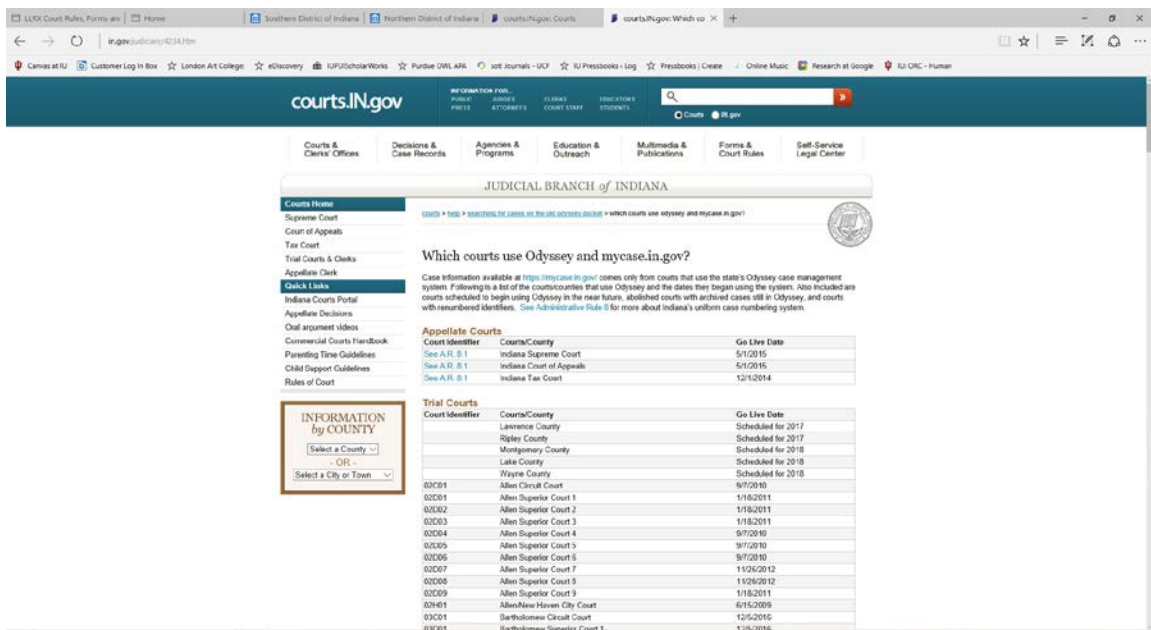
LLRX Court Rules, Forms an | Home | Southern District of Indiana | Northern District of Indiana | courts.IN.gov: Courts | courts.IN.gov: Which co ×

in.gov/judiciary/4234.htm

Canvas at IU | Customer Log In Box | London Art College | eDiscovery | IUPUIScholarWorks | Purdue OWL APA | sofi Journals - UCF | IU Pressbooks - Log | Pressbooks | Create | Online Music | Research at Google | IU ORC - Human

courts.IN.gov

INFORMATION FOR... PUBLIC PRESS JUDGES ATTORNEYS CLERKS COURT STAFF EDUCATORS STUDENTS

Courts IN.gov

Courts & Clerks' Offices | Decisions & Case Records | Agencies & Programs | Education & Outreach | Multimedia & Publications | Forms & Court Rules | Self-Service Legal Center

JUDICIAL BRANCH of INDIANA

Courts Home
Supreme Court
Court of Appeals
Tax Court
Trial Courts & Clerks
Appellate Clerk
Quick Links
Indiana Courts Portal
Appellate Decisions
Oral argument videos
Commercial Courts Handbook
Parenting Time Guidelines
Child Support Guidelines
Rules of Court

INFORMATION by COUNTY
Select a County
- OR -
Select a City or Town

courts > help > searching for cases on the old odyssey docket > which courts use odyssey and mycase.in.gov?

Which courts use Odyssey and mycase.in.gov?

Case information available at https://mycase.in.gov/ comes only from courts that use the state's Odyssey case management system. Following is a list of the courts/counties that use Odyssey and the dates they began using the system. Also included are courts scheduled to begin using Odyssey in the near future, abolished courts with archived cases still in Odyssey, and courts with renumbered identifiers. See Administrative Rule 8 for more about Indiana's uniform case numbering system.

Appellate Courts

| Court Identifier | Courts/County | Go Live Date |
|---|---|---|
| See A.R. 8.1 | Indiana Supreme Court | 5/1/2015 |
| See A.R. 8.1 | Indiana Court of Appeals | 5/1/2015 |
| See A.R. 8.1 | Indiana Tax Court | 12/1/2014 |

Trial Courts

| Court Identifier | Courts/County | Go Live Date |
|---|---|---|
| | Lawrence County | Scheduled for 2017 |
| | Ripley County | Scheduled for 2017 |
| | Montgomery County | Scheduled for 2018 |
| | Lake County | Scheduled for 2018 |
| | Wayne County | Scheduled for 2018 |
| 02C01 | Allen Circuit Court | 9/7/2010 |
| 02D01 | Allen Superior Court 1 | 1/18/2011 |
| 02D02 | Allen Superior Court 2 | 1/18/2011 |
| 02D03 | Allen Superior Court 3 | 1/18/2011 |
| 02D04 | Allen Superior Court 4 | 9/7/2010 |
| 02D05 | Allen Superior Court 5 | 9/7/2010 |
| 02D06 | Allen Superior Court 6 | 9/7/2010 |
| 02D07 | Allen Superior Court 7 | 11/26/2012 |
| 02D08 | Allen Superior Court 8 | 11/26/2012 |
| 02D09 | Allen Superior Court 9 | 1/18/2011 |
| 02H01 | Allen/New Haven City Court | 6/15/2009 |
| 03C01 | Bartholomew Circuit Court | 12/5/2016 |
| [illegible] | Bartholomew Superior Court 1 | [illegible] |